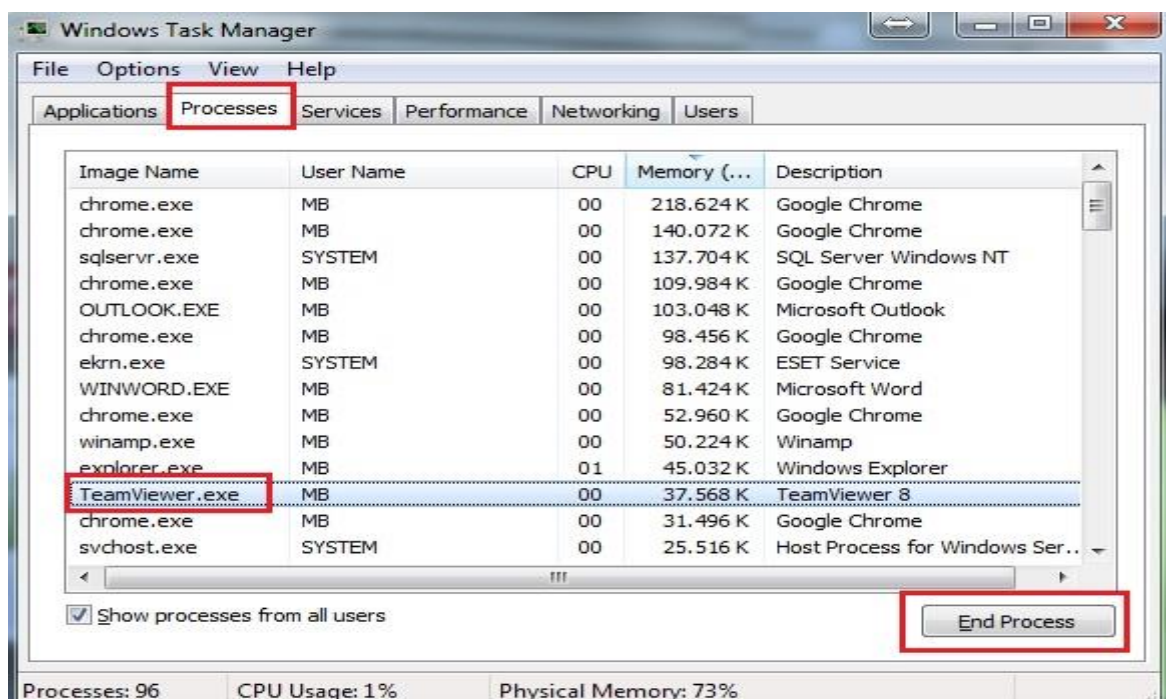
Windows Task Manager

File Options View Help

Applications Processes Services Performance Networking Users

| Image Name | User Name | CPU | Memory (... | Description |
|---|---|---|---|---|
| chrome.exe | MB | 00 | 218.624 K | Google Chrome |
| chrome.exe | MB | 00 | 140.072 K | Google Chrome |
| sqlservr.exe | SYSTEM | 00 | 137.704 K | SQL Server Windows NT |
| chrome.exe | MB | 00 | 109.984 K | Google Chrome |
| OUTLOOK.EXE | MB | 00 | 103.048 K | Microsoft Outlook |
| chrome.exe | MB | 00 | 98.456 K | Google Chrome |
| ekrn.exe | SYSTEM | 00 | 98.284 K | ESET Service |
| WINWORD.EXE | MB | 00 | 81.424 K | Microsoft Word |
| chrome.exe | MB | 00 | 52.960 K | Google Chrome |
| winamp.exe | MB | 00 | 50.224 K | Winamp |
| explorer.exe | MB | 01 | 45.032 K | Windows Explorer |
| TeamViewer.exe | MB | 00 | 37.568 K | TeamViewer 8 |
| chrome.exe | MB | 00 | 31.496 K | Google Chrome |
| svchost.exe | SYSTEM | 00 | 25.516 K | Host Process for Windows Ser... |

Show processes from all users

End Process

Processes: 96 CPU Usage: 1% Physical Memory: 73%